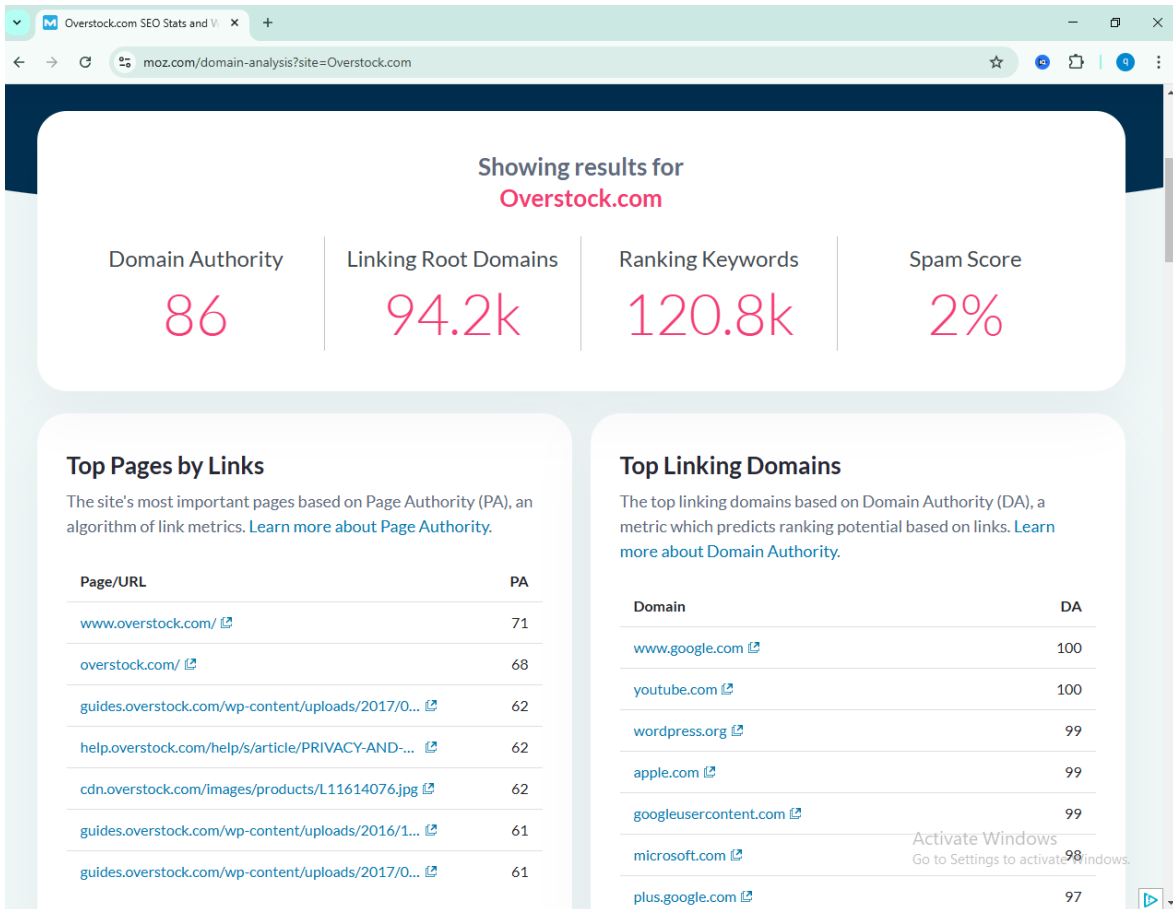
Overstock.com SEO Stats and W ×

moz.com/domain-analysis?site=Overstock.com

Showing results for
Overstock.com

Domain Authority
86

Linking Root Domains
94.2k

Ranking Keywords
120.8k

Spam Score
2%

Top Pages by Links

The site's most important pages based on Page Authority (PA), an algorithm of link metrics. Learn more about Page Authority.

| Page/URL | PA |
|---|---|
| www.overstock.com/ | 71 |
| overstock.com/ | 68 |
| guides.overstock.com/wp-content/uploads/2017/0... | 62 |
| help.overstock.com/help/s/article/PRIVACY-AND-... | 62 |
| cdn.overstock.com/images/products/L11614076.jpg | 62 |
| guides.overstock.com/wp-content/uploads/2016/1... | 61 |
| guides.overstock.com/wp-content/uploads/2017/0... | 61 |

Top Linking Domains

The top linking domains based on Domain Authority (DA), a metric which predicts ranking potential based on links. Learn more about Domain Authority.

| Domain | DA |
|---|---|
| www.google.com | 100 |
| youtube.com | 100 |
| wordpress.org | 99 |
| apple.com | 99 |
| googleusercontent.com | 99 |
| microsoft.com | 98 |
| plus.google.com | 97 |

Activate Windows
Go to Settings to activate Windows.